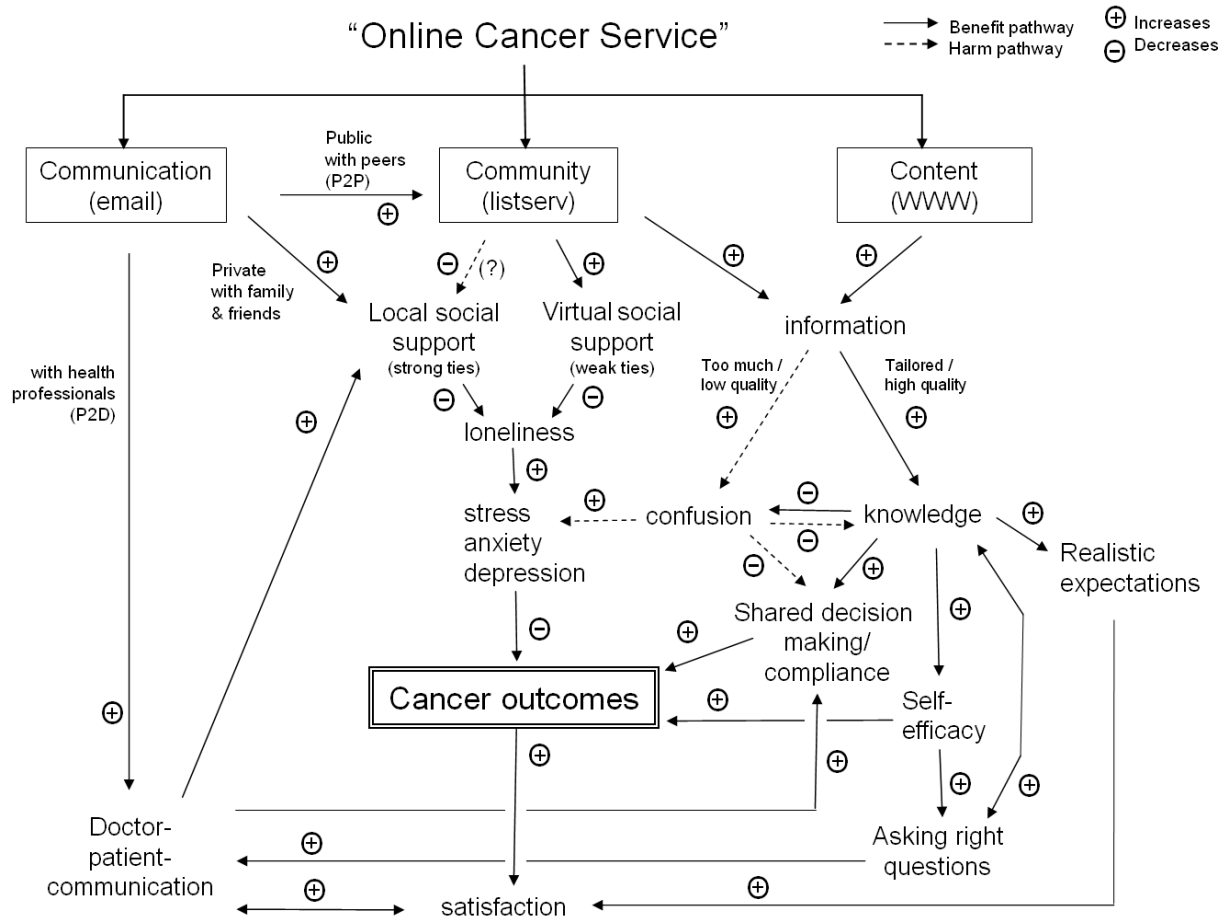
"Online Cancer Service"

Benefit pathway
Harm pathway

⊕ Increases
⊖ Decreases

Communication (email)

Public with peers (P2P)

⊕

Community (listserv)

Content (WWW)

⊕

Private with family & friends

⊖ (?)

⊕

⊕

⊕

Local social support (strong ties)

Virtual social support (weak ties)

information

with health professionals (P2D)

⊕

⊖

⊖

Too much / low quality

⊕

Tailored / high quality

⊕

loneliness

⊕

⊕

⊖

stress anxiety depression

confusion

knowledge

⊕

⊖

⊖

⊕

Realistic expectations

⊖

Shared decision making/ compliance

⊕

⊕

Cancer outcomes

⊕

Self-efficacy

⊕

⊕

⊕

⊕

⊕

Doctor-patient-communication

⊕

Asking right questions

⊕

⊕

satisfaction